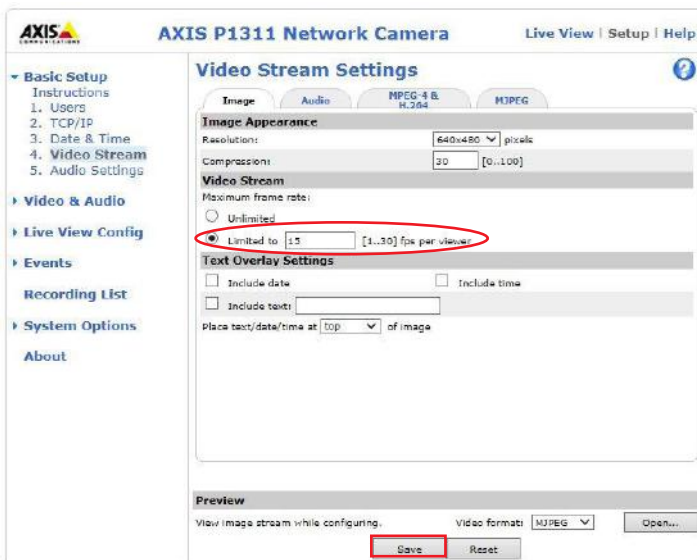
AXIS COMMUNICATIONS

AXIS P1311 Network Camera

Live View | Setup | Help

Basic Setup
Instructions
1. Users
2. TCP/IP
3. Date & Time
4. Video Stream
5. Audio Settings

Video & Audio

Live View Config

Events

Recording List

System Options

About

Video Stream Settings

Image | Audio | MPEG-4 & H.264 | MJPEG

Image Appearance

Resolution: 640x480 pixels

Compression: 30 [0..100]

Video Stream

Maximum frame rate:

Unlimited

Limited to 15 [1..30] fps per viewer

Text Overlay Settings

Include date

Include time

Include text:

Place text/date/time at top of image

Preview

View image stream while configuring.

Video format: MJPEG

Open...

Save

Reset